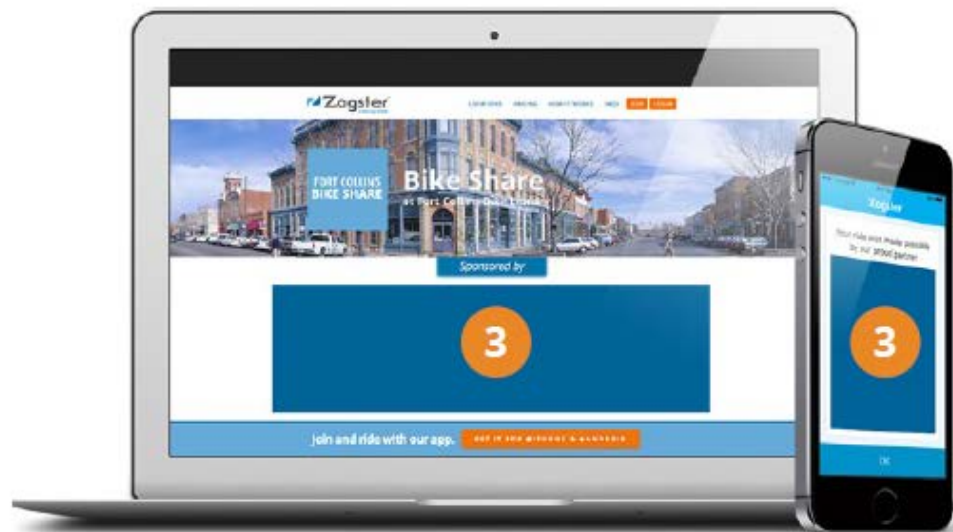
Zagster

LOCATIONS PRICING HOW IT WORKS FAQS JOIN LOG IN

FORT COLLINS BIKE SHARE

Bike Share

at Fort Collins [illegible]

Sponsored by

3

Join and ride with our app. GET IT FOR IPHONE & ANDROID

Zagster

Your ride was made possible by our great partner

3

OK